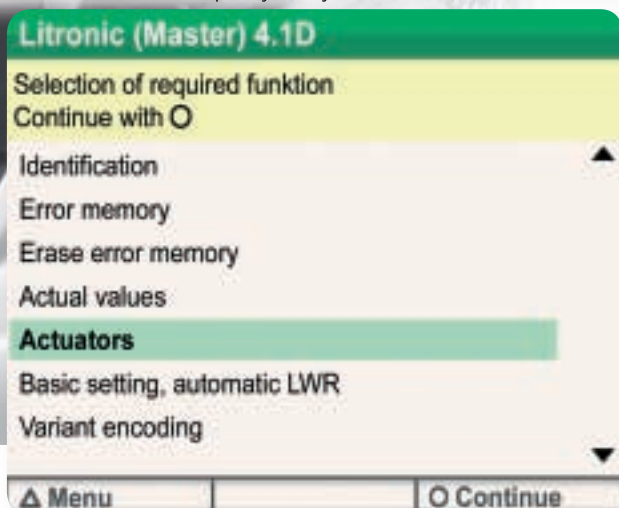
Litronic (Master) 4.1D

Selection of required funktion
Continue with O

Identification
Error memory
Erase error memory
Actual values
Actuators
Basic setting, automatic LWR
Variant encoding

Δ Menu | | O Continue